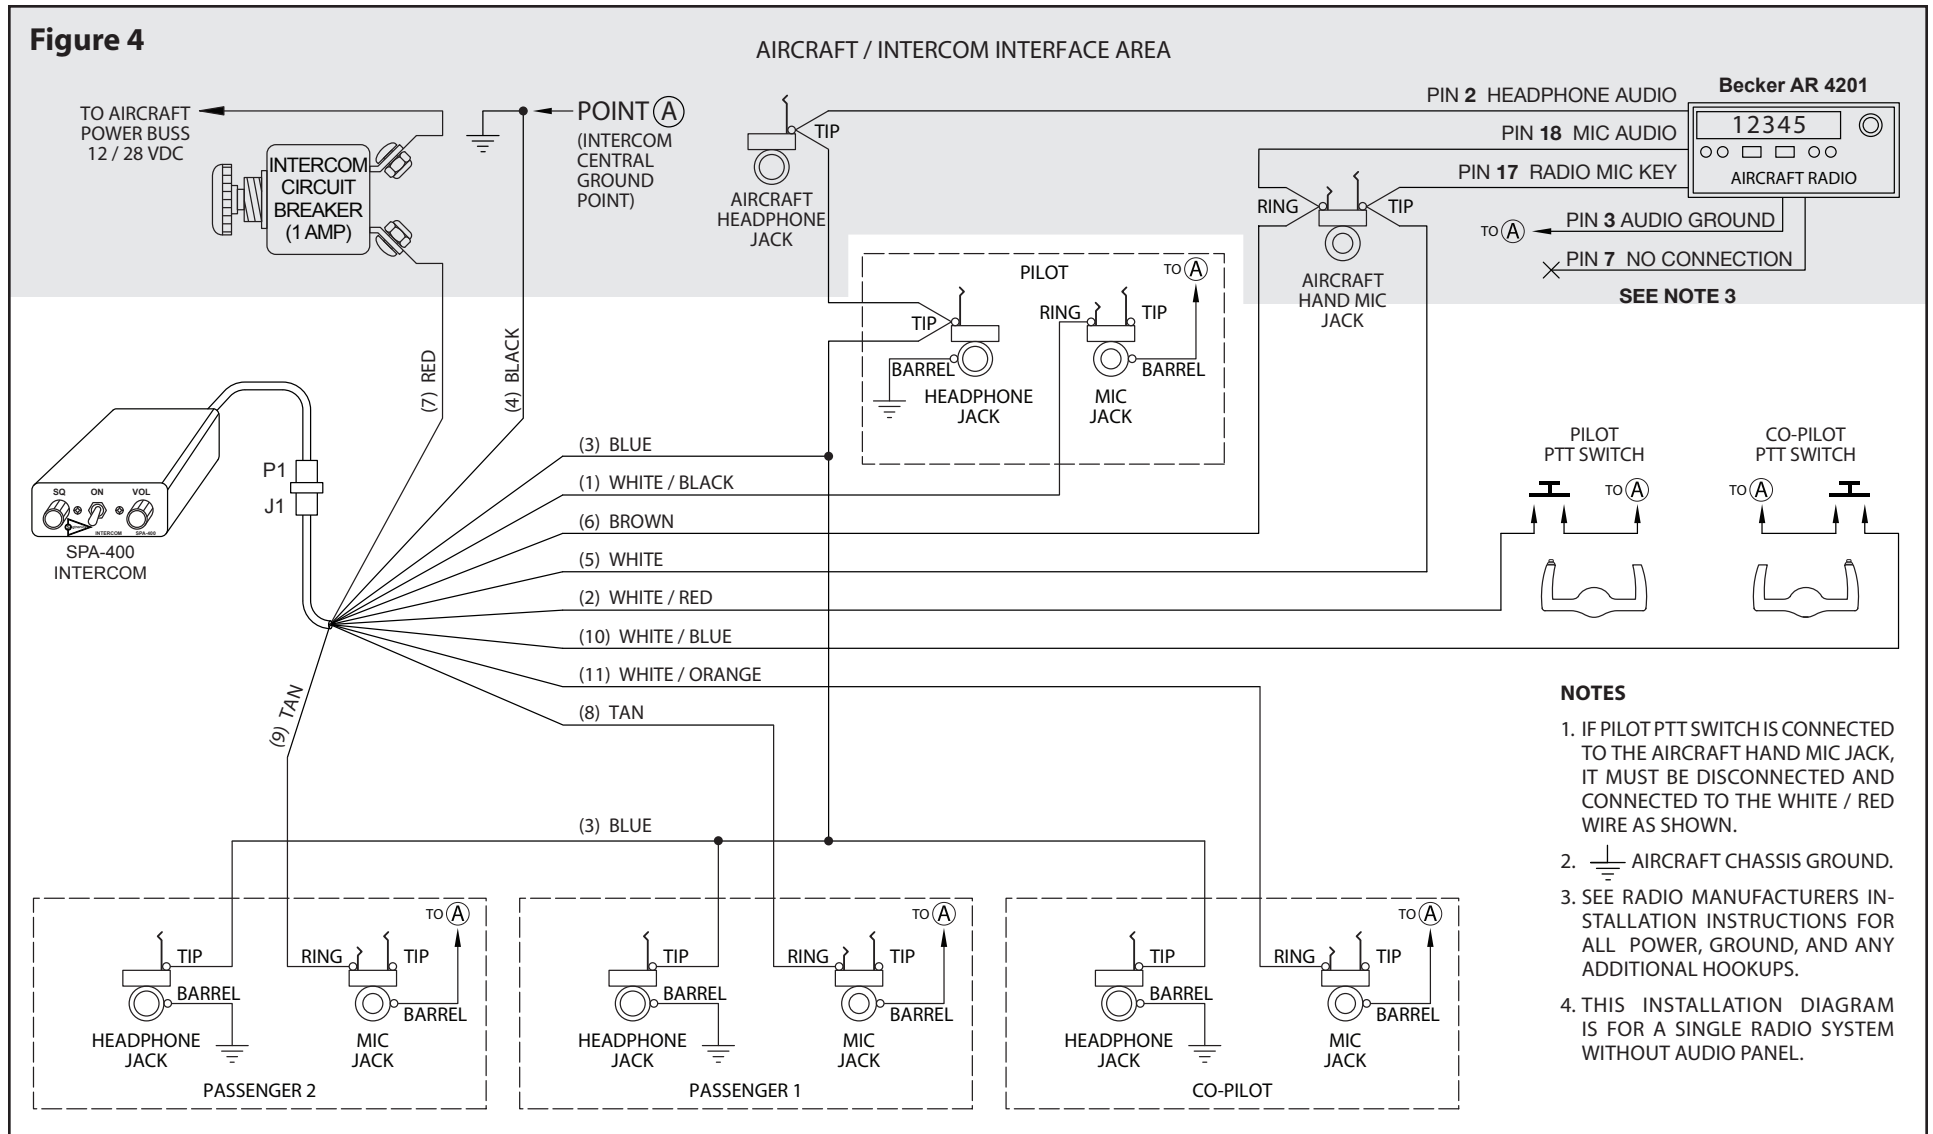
Figure 4

AIRCRAFT / INTERCOM INTERFACE AREA

TO AIRCRAFT POWER BUSS 12 / 28 VDC

INTERCOM CIRCUIT BREAKER (1 AMP)

POINT Ⓐ (INTERCOM CENTRAL GROUND POINT)

TIP

AIRCRAFT HEADPHONE JACK

PIN 2 HEADPHONE AUDIO

PIN 18 MIC AUDIO

PIN 17 RADIO MIC KEY

Becker AR 4201

12345

AIRCRAFT RADIO

RING

TIP

AIRCRAFT HAND MIC JACK

TO Ⓐ

PIN 3 AUDIO GROUND

PIN 7 NO CONNECTION

SEE NOTE 3

PILOT

TO Ⓐ

TIP

RING

TIP

BARREL

HEADPHONE JACK

MIC JACK

BARREL

(7) RED

(4) BLACK

SQ ON VOL

INTERCOM SPA-400

P1

J1

SPA-400 INTERCOM

(3) BLUE

(1) WHITE / BLACK

(6) BROWN

(5) WHITE

(2) WHITE / RED

(10) WHITE / BLUE

(11) WHITE / ORANGE

(8) TAN

(9) TAN

PILOT PTT SWITCH

TO Ⓐ

CO-PILOT PTT SWITCH

TO Ⓐ

NOTES

1. IF PILOT PTT SWITCH IS CONNECTED TO THE AIRCRAFT HAND MIC JACK, IT MUST BE DISCONNECTED AND CONNECTED TO THE WHITE / RED WIRE AS SHOWN.

2. AIRCRAFT CHASSIS GROUND.

3. SEE RADIO MANUFACTURERS INSTALLATION INSTRUCTIONS FOR ALL POWER, GROUND, AND ANY ADDITIONAL HOOKUPS.

4. THIS INSTALLATION DIAGRAM IS FOR A SINGLE RADIO SYSTEM WITHOUT AUDIO PANEL.

(3) BLUE

TO Ⓐ

TIP

RING

TIP

BARREL

BARREL

HEADPHONE JACK

MIC JACK

PASSENGER 2

TO Ⓐ

TIP

RING

TIP

BARREL

BARREL

HEADPHONE JACK

MIC JACK

PASSENGER 1

TO Ⓐ

TIP

RING

TIP

BARREL

BARREL

HEADPHONE JACK

MIC JACK

CO-PILOT